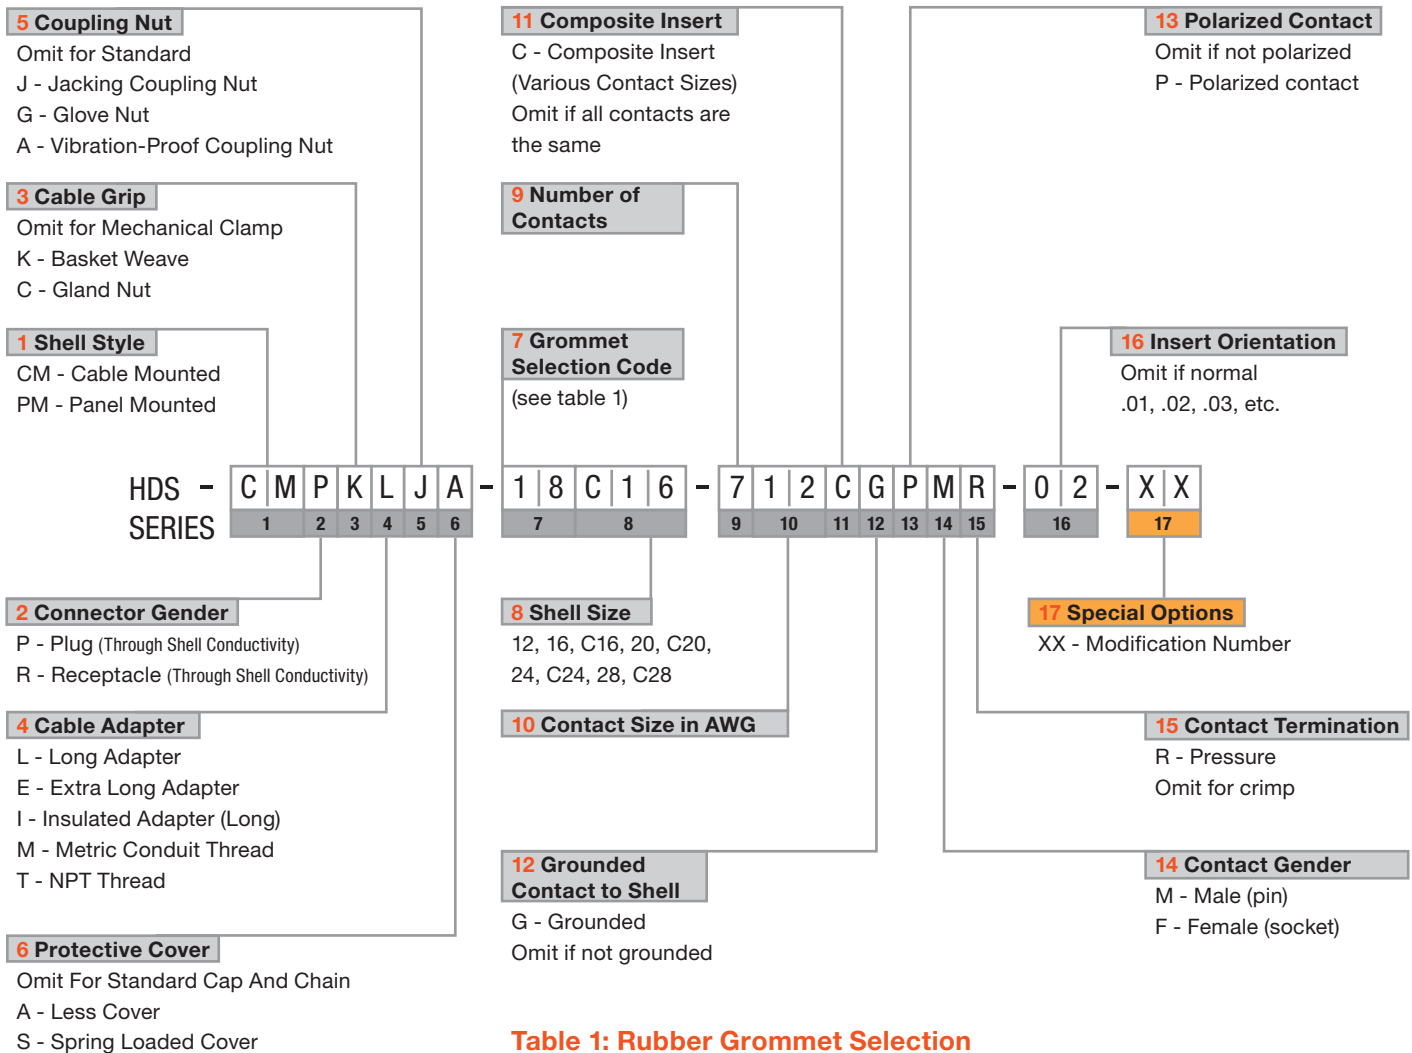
5 Coupling Nut
Omit for Standard
J - Jacking Coupling Nut
G - Glove Nut
A - Vibration-Proof Coupling Nut

3 Cable Grip
Omit for Mechanical Clamp
K - Basket Weave
C - Gland Nut

1 Shell Style
CM - Cable Mounted
PM - Panel Mounted

11 Composite Insert
C - Composite Insert
(Various Contact Sizes)
Omit if all contacts are the same

9 Number of Contacts

7 Grommet Selection Code
(see table 1)

13 Polarized Contact
Omit if not polarized
P - Polarized contact

16 Insert Orientation
Omit if normal
.01, .02, .03, etc.

HDS SERIES - C M P K L J A - 1 8 C 1 6 - 7 1 2 C G P M R - 0 2 - X X

| 1 | 2 | 3 | 4 | 5 | 6 | 7 | 8 | 9 | 10 | 11 | 12 | 13 | 14 | 15 | 16 | 17 |
|---|---|---|---|---|---|---|---|---|---|---|---|---|---|---|---|---|

2 Connector Gender
P - Plug (Through Shell Conductivity)
R - Receptacle (Through Shell Conductivity)

4 Cable Adapter
L - Long Adapter
E - Extra Long Adapter
I - Insulated Adapter (Long)
M - Metric Conduit Thread
T - NPT Thread

6 Protective Cover
Omit For Standard Cap And Chain
A - Less Cover
S - Spring Loaded Cover

8 Shell Size
12, 16, C16, 20, C20, 24, C24, 28, C28

10 Contact Size in AWG

12 Grounded Contact to Shell
G - Grounded
Omit if not grounded

17 Special Options
XX - Modification Number

15 Contact Termination
R - Pressure
Omit for crimp

14 Contact Gender
M - Male (pin)
F - Female (socket)

Table 1: Rubber Grommet Selection